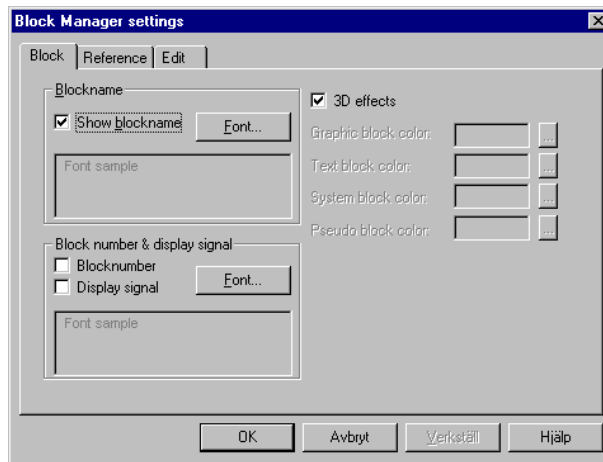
Block Manager settings

Block | Reference | Edit

Blockname
☑ Show blockname
Font...
Font sample

Block number & display signal
☐ Blocknumber
☐ Display signal
Font...
Font sample

☑ 3D effects
Graphic block color: ...
Text block color: ...
System block color: ...
Pseudo block color: ...

OK
Avbryt
Verkställ
Hjälp